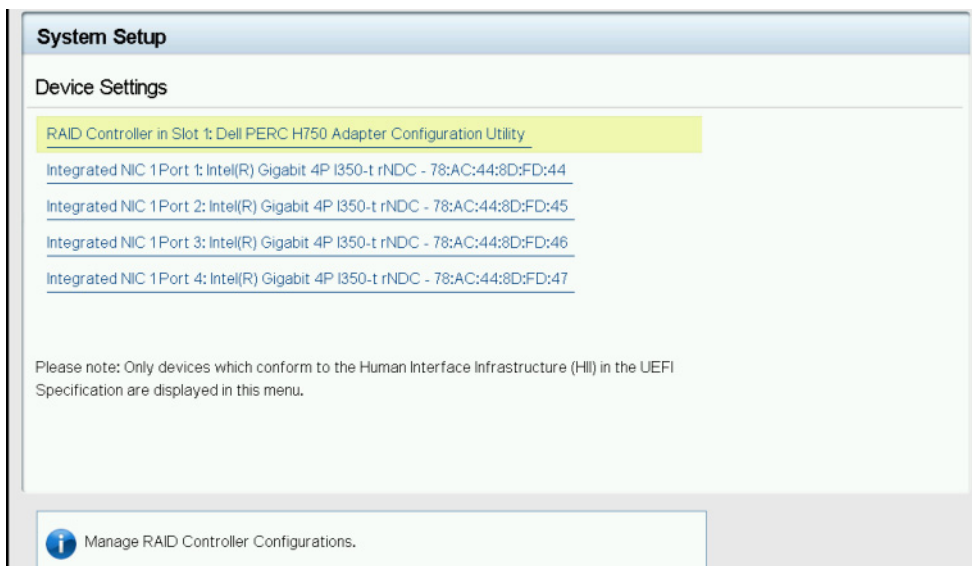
System Setup

Device Settings

RAID Controller in Slot 1: Dell PERC H750 Adapter Configuration Utility

Integrated NIC 1 Port 1: Intel(R) Gigabit 4P I350-t rNDC - 78:AC:44:8D:FD:44

Integrated NIC 1 Port 2: Intel(R) Gigabit 4P I350-t rNDC - 78:AC:44:8D:FD:45

Integrated NIC 1 Port 3: Intel(R) Gigabit 4P I350-t rNDC - 78:AC:44:8D:FD:46

Integrated NIC 1 Port 4: Intel(R) Gigabit 4P I350-t rNDC - 78:AC:44:8D:FD:47

Please note: Only devices which conform to the Human Interface Infrastructure (HII) in the UEFI Specification are displayed in this menu.

Manage RAID Controller Configurations.